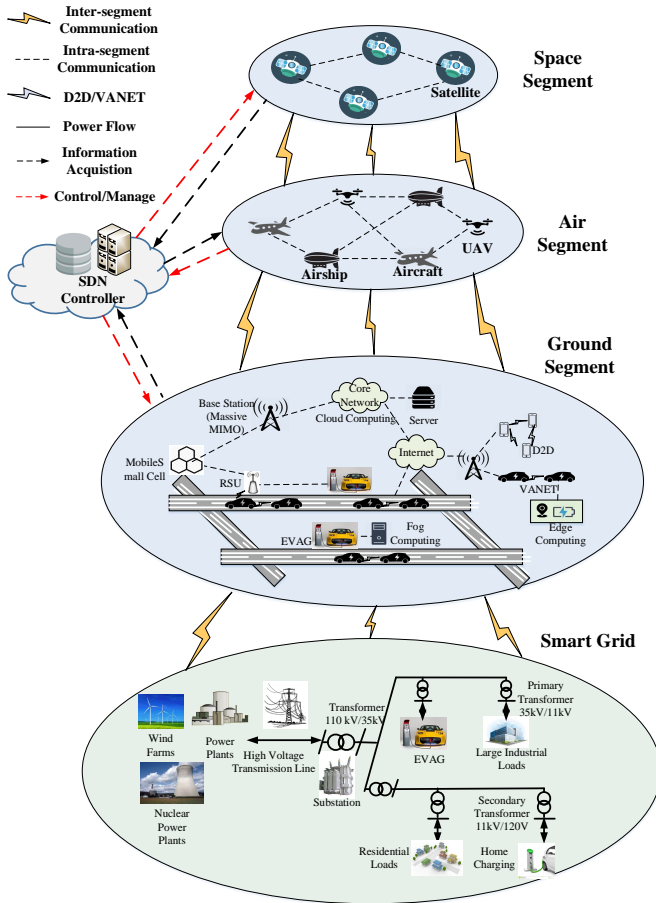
Inter-segment Communication

Intra-segment Communication

D2D/VANET

Power Flow

Information Acquistion

Control/Manage

Space Segment

Satellite

Air Segment

Airship

Aircraft

UAV

SDN Controller

Ground Segment

Base Station (Massive MIMO)

Core Network

Cloud Computing

Server

MobileS mall Cell

RSU

Internet

D2D

VANET

Edge Computing

EVAG

Fog Computing

Smart Grid

Wind Farms

Power Plants

Nuclear Power Plants

High Voltage Transmission Line

Transformer 110 kV/35kV

Substation

EVAG

Primary Transformer 35kV/11kV

Large Industrial Loads

Secondary Transformer 11kV/120V

Residential Loads

Home Charging